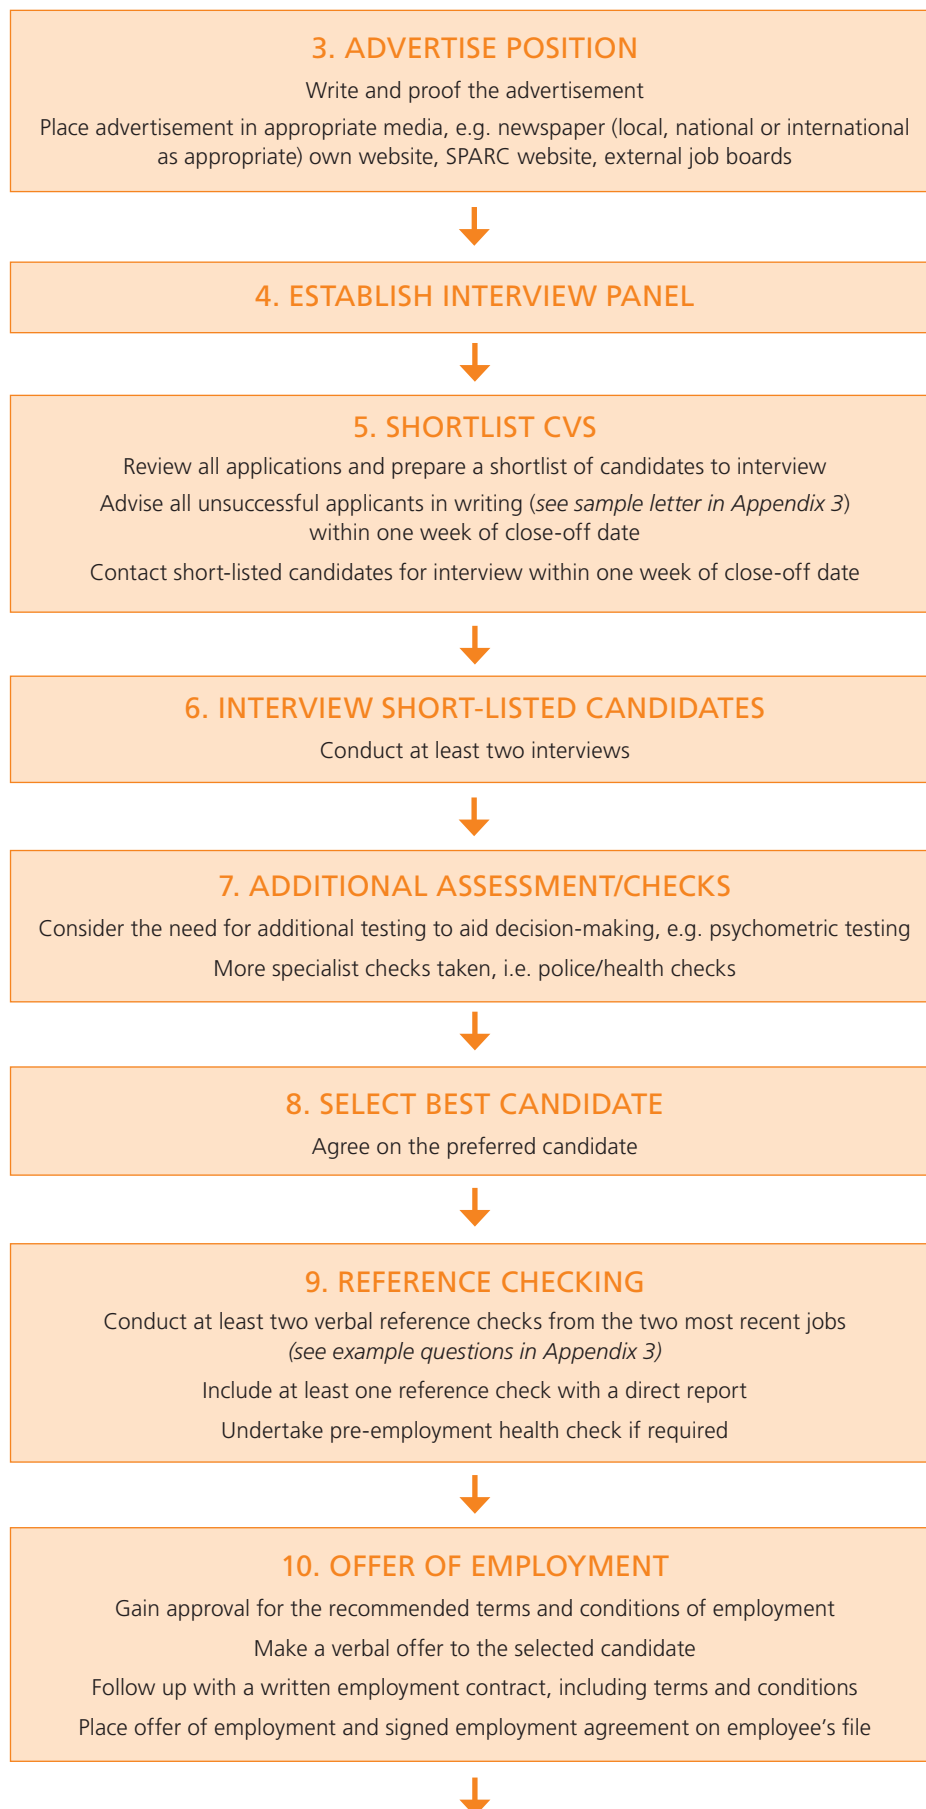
3. ADVERTISE POSITION

Write and proof the advertisement

Place advertisement in appropriate media, e.g. newspaper (local, national or international as appropriate) own website, SPARC website, external job boards

4. ESTABLISH INTERVIEW PANEL

5. SHORTLIST CVS

Review all applications and prepare a shortlist of candidates to interview

Advise all unsuccessful applicants in writing (see sample letter in Appendix 3) within one week of close-off date

Contact short-listed candidates for interview within one week of close-off date

6. INTERVIEW SHORT-LISTED CANDIDATES

Conduct at least two interviews

7. ADDITIONAL ASSESSMENT/CHECKS

Consider the need for additional testing to aid decision-making, e.g. psychometric testing

More specialist checks taken, i.e. police/health checks

8. SELECT BEST CANDIDATE

Agree on the preferred candidate

9. REFERENCE CHECKING

Conduct at least two verbal reference checks from the two most recent jobs (see example questions in Appendix 3)

Include at least one reference check with a direct report

Undertake pre-employment health check if required

10. OFFER OF EMPLOYMENT

Gain approval for the recommended terms and conditions of employment

Make a verbal offer to the selected candidate

Follow up with a written employment contract, including terms and conditions

Place offer of employment and signed employment agreement on employee's file